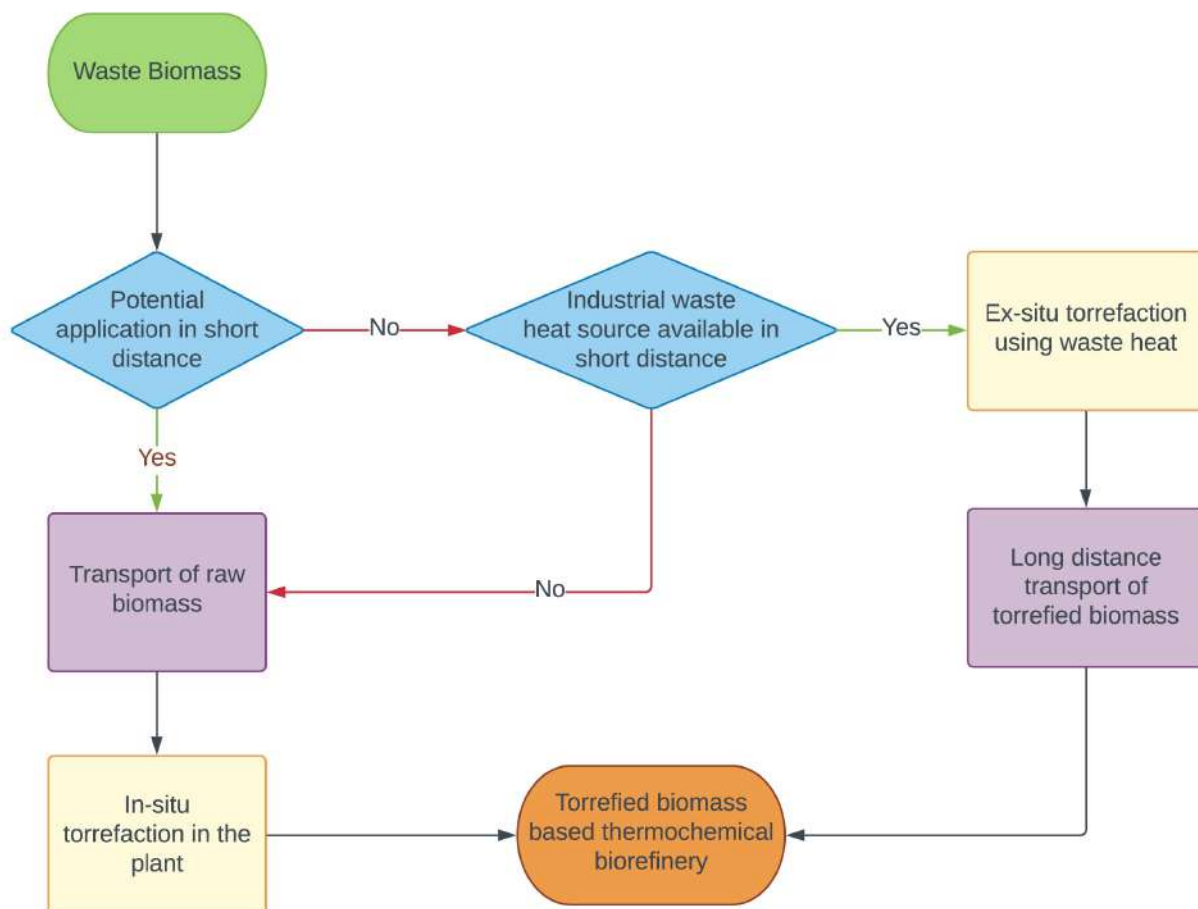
Waste Biomass

Potential application in short distance

No

Industrial waste heat source available in short distance

Yes

Ex-situ torrefaction using waste heat

Yes

Transport of raw biomass

No

Long distance transport of torrefied biomass

In-situ torrefaction in the plant

Torrefied biomass based thermochemical biorefinery